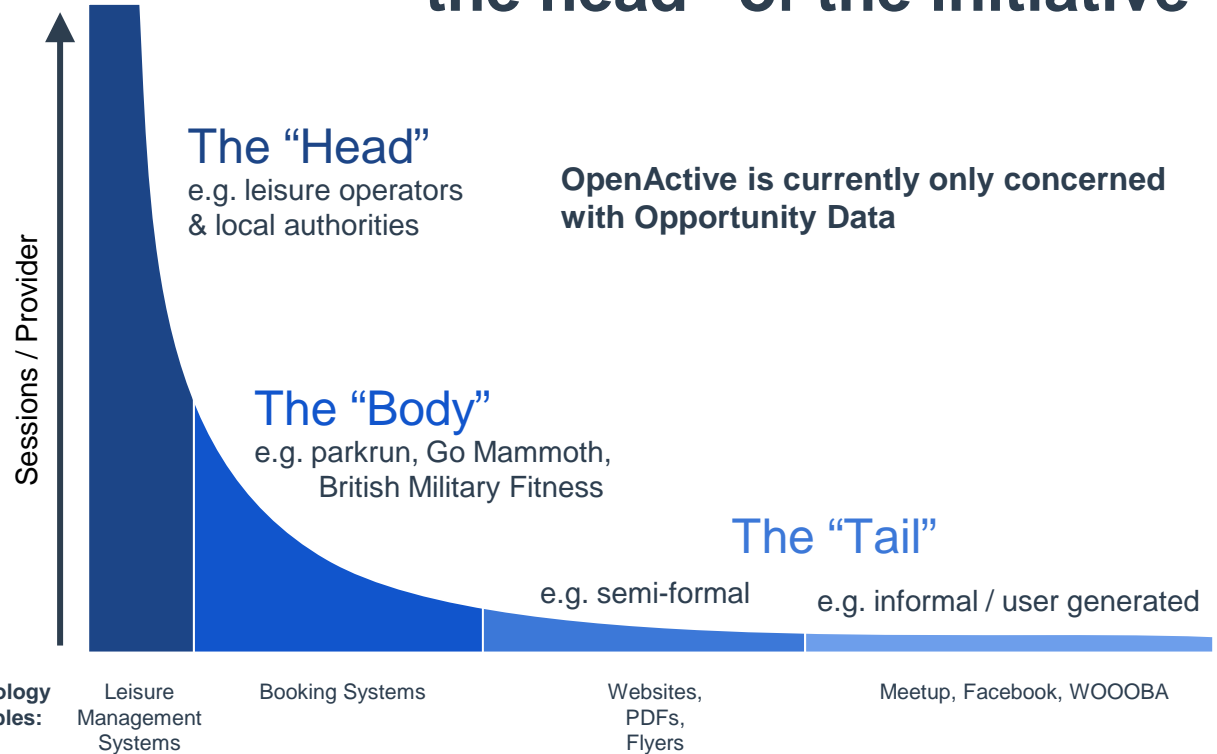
the "head" of the initiative

The "Head"
e.g. leisure operators & local authorities

OpenActive is currently only concerned with Opportunity Data

Sessions / Provider

The "Body"
e.g. parkrun, Go Mammoth, British Military Fitness

The "Tail"

e.g. semi-formal

e.g. informal / user generated

ology
les:

Leisure Management Systems

Booking Systems

Websites, PDFs, Flyers

Meetup, Facebook, WOOOBA